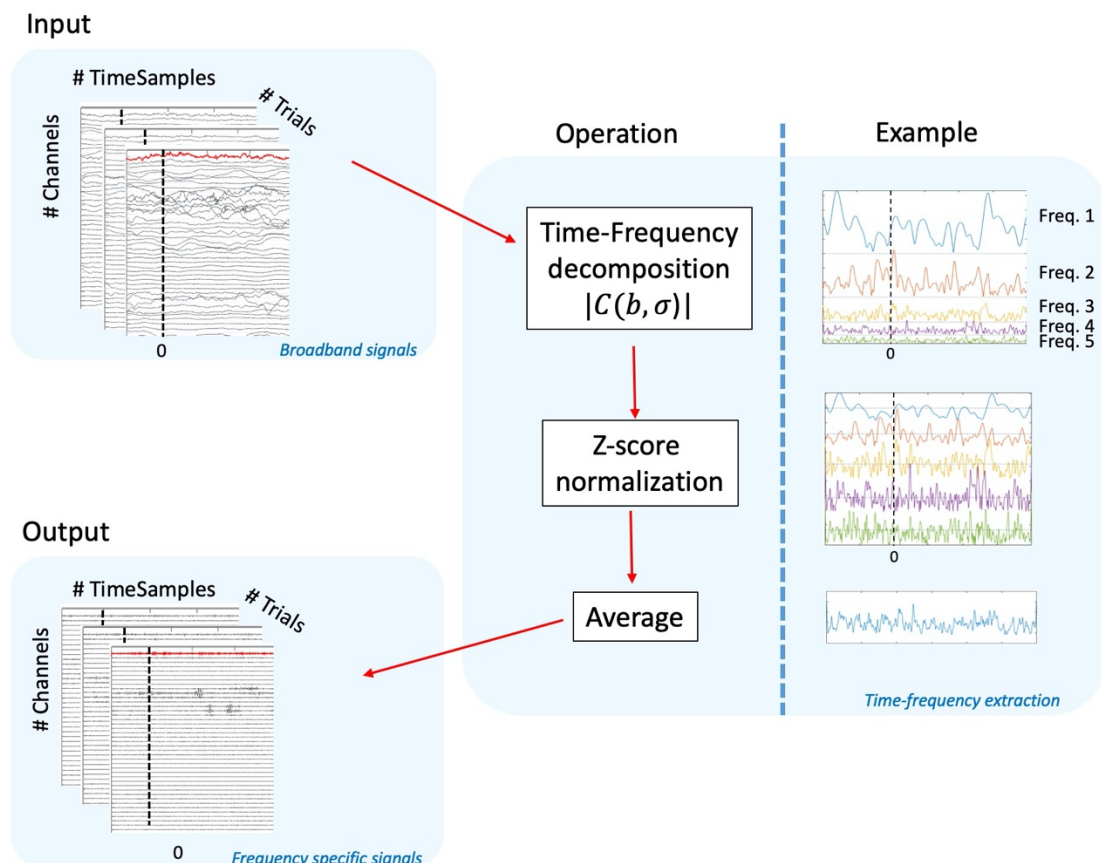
Input

# TimeSamples

# Trials

# Channels

0

Broadband signals

Operation

Example

Time-Frequency decomposition $|C(b,\sigma)|$

Freq. 1

Freq. 2

Freq. 3

Freq. 4

Freq. 5

0

Z-score normalization

0

Average

Output

# TimeSamples

# Trials

# Channels

0

Frequency specific signals

Time-frequency extraction